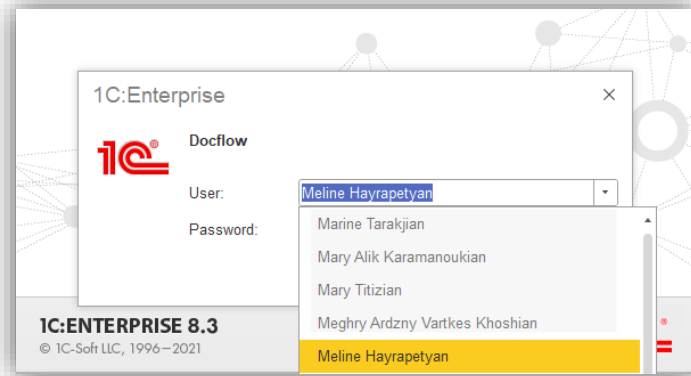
1C:Enterprise

×

1C

Docflow

User: Meline Hayrapetyan

Password:

Marine Tarakjian
Mary Alik Karamanoukian
Mary Titizian
Meghry Ardzny Vartkes Khoshian
Meline Hayrapetyan

1C:ENTERPRISE 8.3
© 1C-Soft LLC, 1996–2021